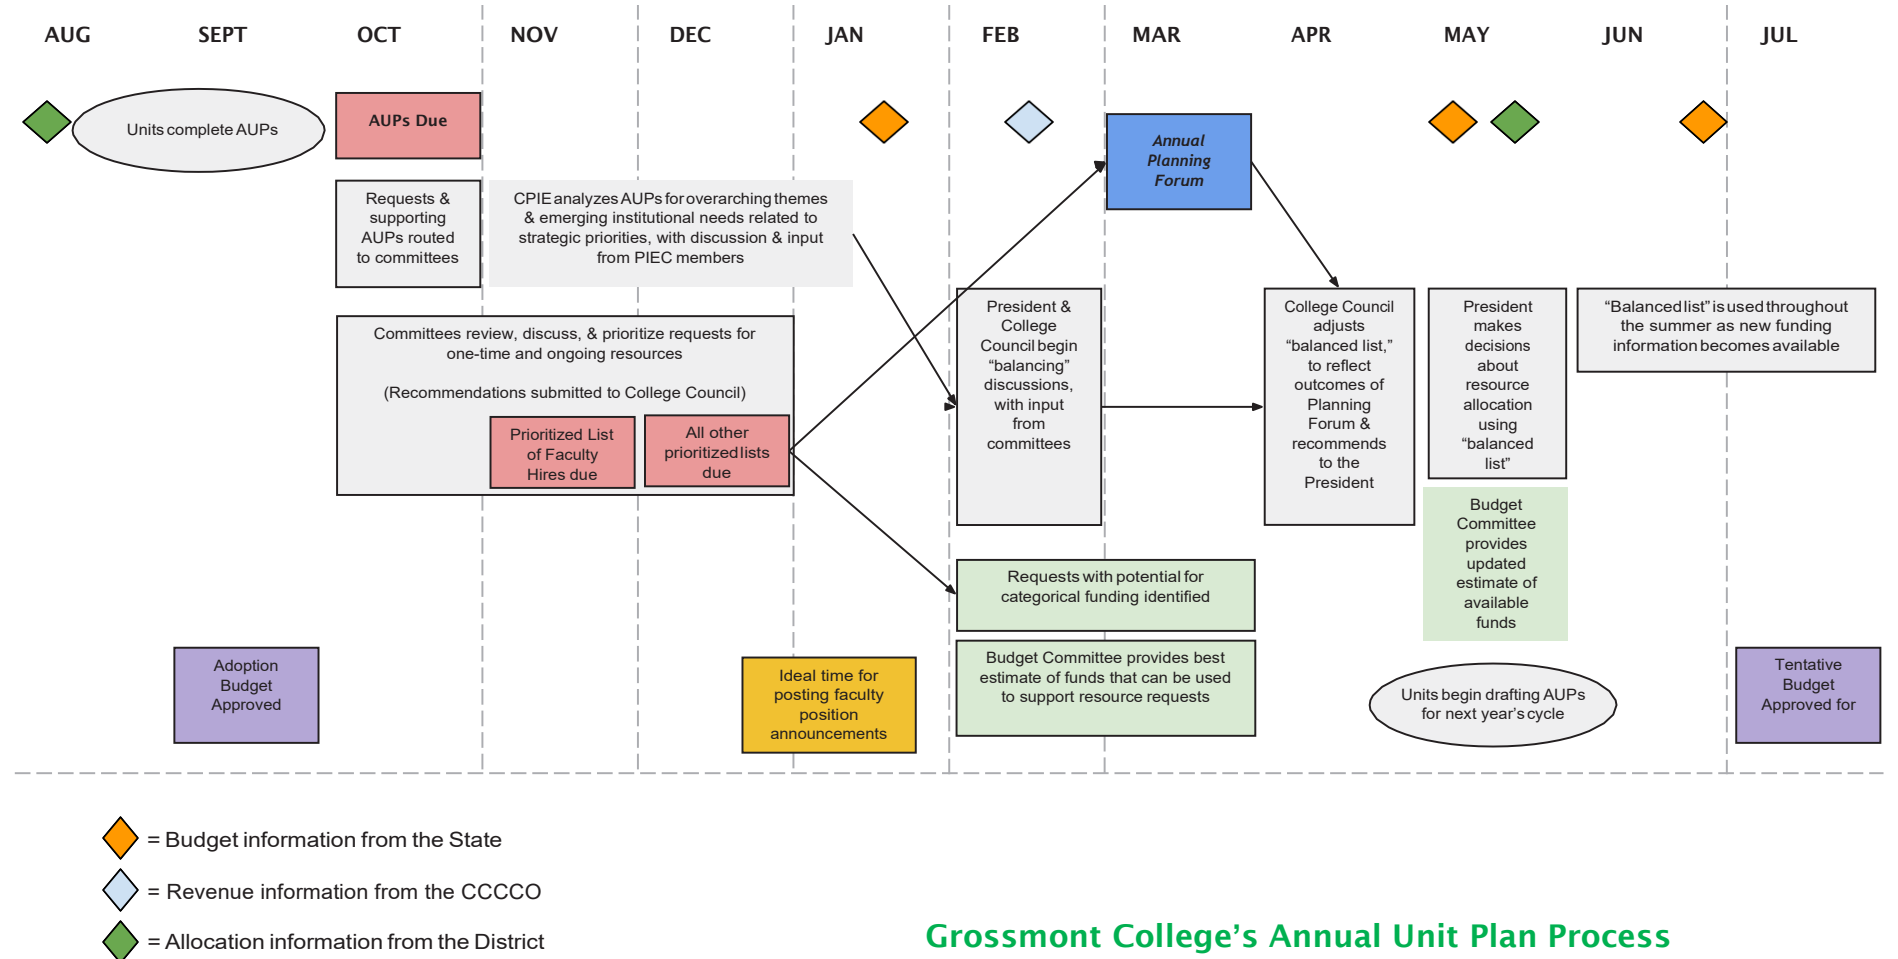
AUG SEPT OCT NOV DEC JAN FEB MAR APR MAY JUN JUL

Units complete AUPs

AUPs Due

Requests & supporting AUPs routed to committees

CPIE analyzes AUPs for overarching themes & emerging institutional needs related to strategic priorities, with discussion & input from PIEC members

Annual Planning Forum

Committees review, discuss, & prioritize requests for one-time and ongoing resources

(Recommendations submitted to College Council)

Prioritized List of Faculty Hires due

All other prioritized lists due

President & College Council begin "balancing" discussions, with input from committees

College Council adjusts "balanced list," to reflect outcomes of Planning Forum & recommends to the President

President makes decisions about resource allocation using "balanced list"

"Balanced list" is used throughout the summer as new funding information becomes available

Budget Committee provides updated estimate of available funds

Requests with potential for categorical funding identified

Budget Committee provides best estimate of funds that can be used to support resource requests

Adoption Budget Approved

Ideal time for posting faculty position announcements

Units begin drafting AUPs for next year's cycle

Tentative Budget Approved for

= Budget information from the State

= Revenue information from the CCCCO

= Allocation information from the District

Grossmont College's Annual Unit Plan Process